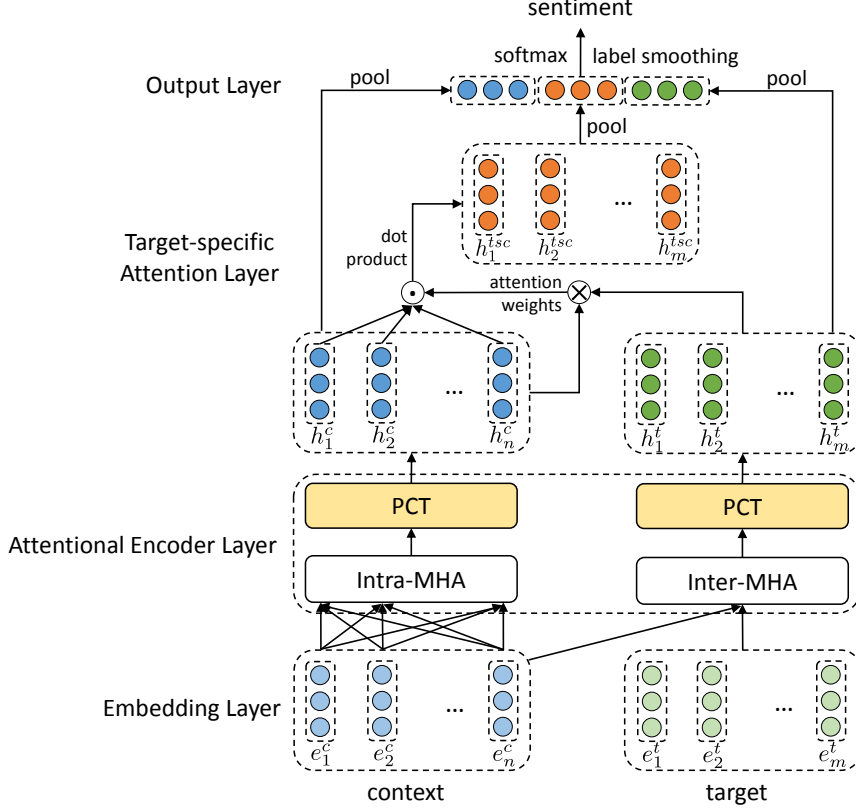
sentiment

softmax label smoothing

Output Layer

pool

pool

pool

Target-specific Attention Layer

dot product

$h_1^{tsc}$ $h_2^{tsc}$ ... $h_m^{tsc}$

attention weights

$h_1^c$ $h_2^c$ ... $h_n^c$

$h_1^t$ $h_2^t$ ... $h_m^t$

Attentional Encoder Layer

PCT

PCT

Intra-MHA

Inter-MHA

Embedding Layer

$e_1^c$ $e_2^c$ ... $e_n^c$

$e_1^t$ $e_2^t$ ... $e_m^t$

context

target